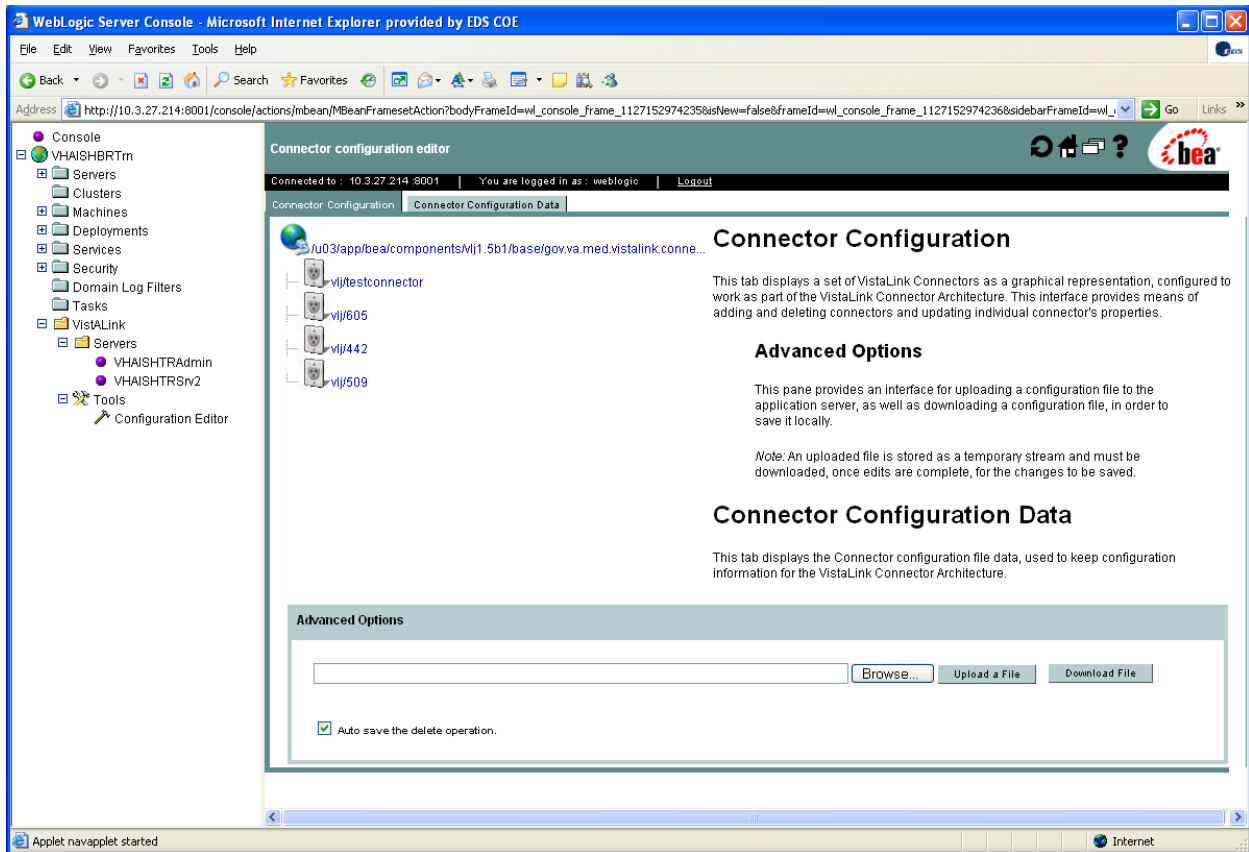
WebLogic Server Console - Microsoft Internet Explorer provided by EDS COE

File Edit View Favorites Tools Help

Back Search Favorites

Address http://10.3.27.214:8001/console/actions/mbean/MBeanFramesetAction?bodyFrameId=wl_console_frame_1127152974235&isNew=false&frameId=wl_console_frame_1127152974236&sidebarFrameId=wl_ Go Links

Console
VHAISHBRTrn
Servers
Clusters
Machines
Deployments
Services
Security
Domain Log Filters
Tasks
VistALink
Servers
VHAISHTRAdmin
VHAISHTRSrv2
Tools
Configuration Editor

Connector configuration editor

bea

Connected to : 10.3.27.214 :8001 | You are logged in as : weblogic | Logout

Connector Configuration | Connector Configuration Data

/u03/app/bea/components/vlj1.5b1/base/gov.va.med.vistalink.conne...
vlj/testconnector
vlj/605
vlj/442
vlj/509

Connector Configuration

This tab displays a set of VistaLink Connectors as a graphical representation, configured to work as part of the VistaLink Connector Architecture. This interface provides means of adding and deleting connectors and updating individual connector's properties.

Advanced Options

This pane provides an interface for uploading a configuration file to the application server, as well as downloading a configuration file, in order to save it locally.

Note: An uploaded file is stored as a temporary stream and must be downloaded, once edits are complete, for the changes to be saved.

Connector Configuration Data

This tab displays the Connector configuration file data, used to keep configuration information for the VistaLink Connector Architecture.

Advanced Options

Browse... Upload a File Download File

Auto save the delete operation.

Applet navapplet started

Internet